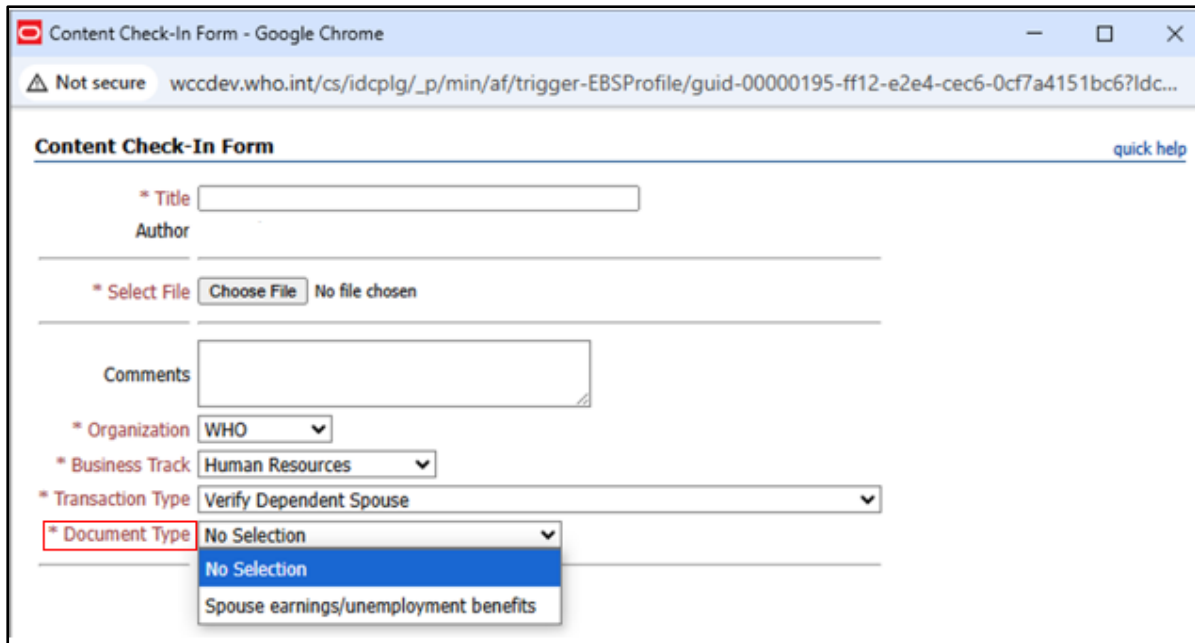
Content Check-In Form - Google Chrome

Not secure wccdev.who.int/cs/idcplg/_p/min/af/trigger-EBSProfile/guid-00000195-ff12-e2e4-cec6-0cf7a4151bc6?Idc...

Content Check-In Form

quick help

* Title

Author

* Select File Choose File No file chosen

Comments

* Organization WHO

* Business Track Human Resources

* Transaction Type Verify Dependent Spouse

* Document Type No Selection

No Selection

Spouse earnings/unemployment benefits